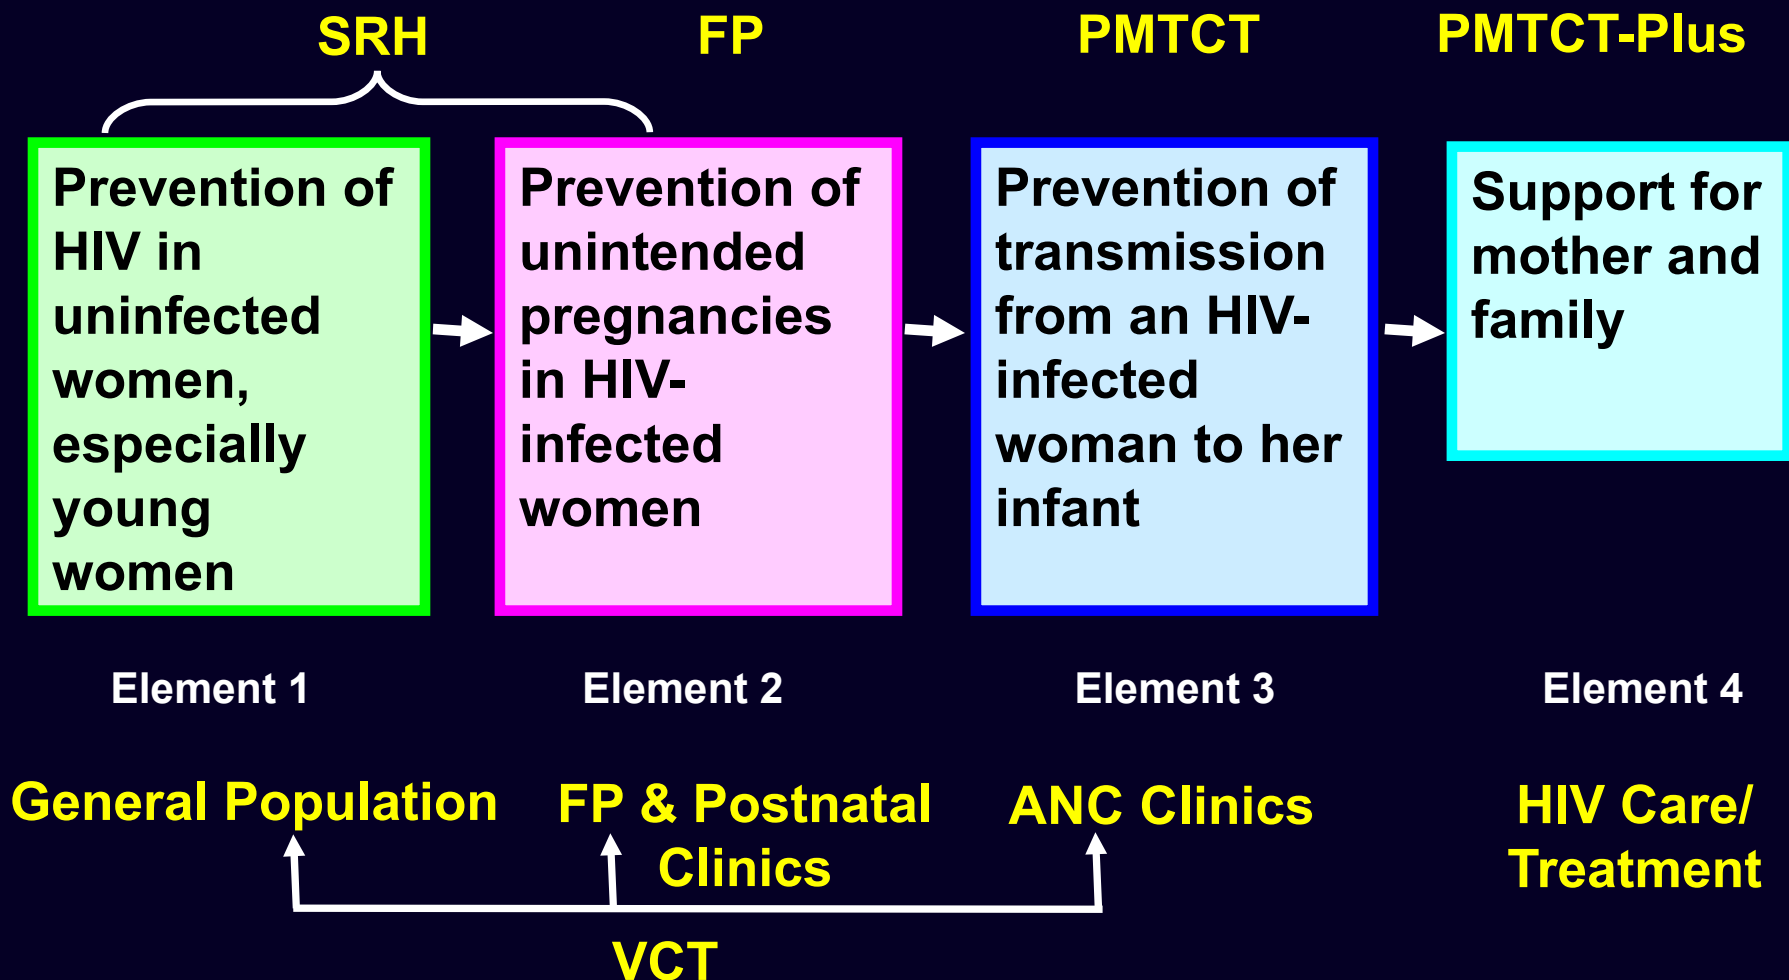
SRH

FP

PMTCT

PMTCT-Plus

Prevention of HIV in uninfected women, especially young women

Prevention of unintended pregnancies in HIV-infected women

Prevention of transmission from an HIV-infected woman to her infant

Support for mother and family

Element 1

Element 2

Element 3

Element 4

General Population

FP & Postnatal Clinics

ANC Clinics

HIV Care/ Treatment

VCT